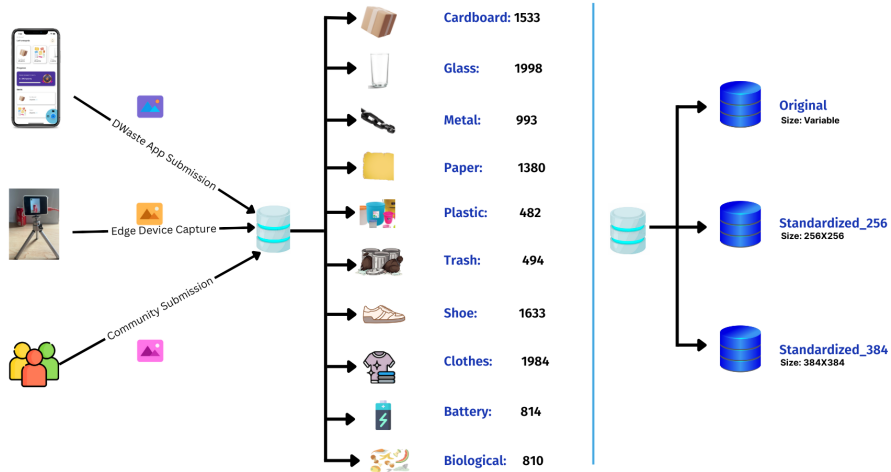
DWaste App Submission

Edge Device Capture

Community Submission

Cardboard: 1533

Glass: 1998

Metal: 993

Paper: 1380

Plastic: 482

Trash: 494

Shoe: 1633

Clothes: 1984

Battery: 814

Biological: 810

Original
Size: Variable

Standardized_256
Size: 256X256

Standardized_384
Size: 384X384